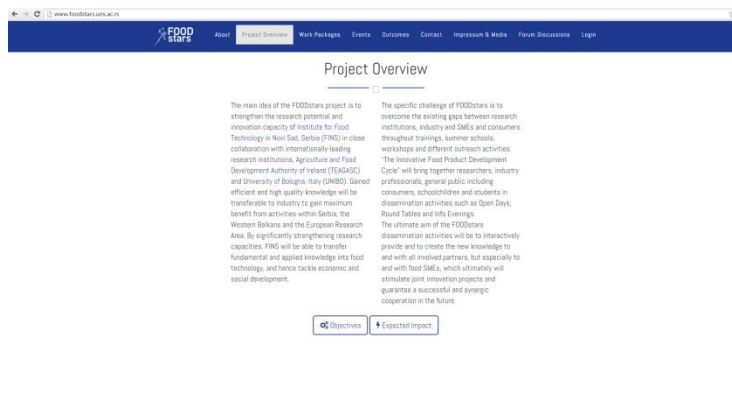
www.foodstars.uns.ac.rs

FOOD stars

About Project Overview Work Packages Events Outcomes Contact Impressum & Media Forum Discussions Login

Project Overview

The main idea of the FOODstars project is to strengthen the research potential and innovation capacity of Institute for Food Technology in Novi Sad, Serbia (FINS) in close collaboration with internationally-leading research institutions, Agriculture and Food Development Authority of Ireland (TEAGASC) and University of Bologna, Italy (UNIBO). Gained efficient and high quality knowledge will be transferable to industry to gain maximum benefit from activities within Serbia, the Western Balkans and the European Research Area. By significantly strengthening research capacities, FINS will be able to transfer fundamental and applied knowledge into food technology, and hence tackle economic and social development.

The specific challenge of FOODstars is to overcome the existing gaps between research institutions, industry and SMEs and consumers throughout trainings, summer schools, workshops and different outreach activities. "The Innovative Food Product Development Cycle" will bring together researchers, industry professionals, general public including consumers, schoolchildren and students in dissemination activities such as Open Days, Round Tables and Info Evenings.
The ultimate aim of the FOODstars dissemination activities will be to interactively provide and to create the new knowledge to and with all involved partners, but especially to and with food SMEs, which ultimately will stimulate joint innovation projects and guarantee a successful and synergic cooperation in the future.

Objectives Expected Impact